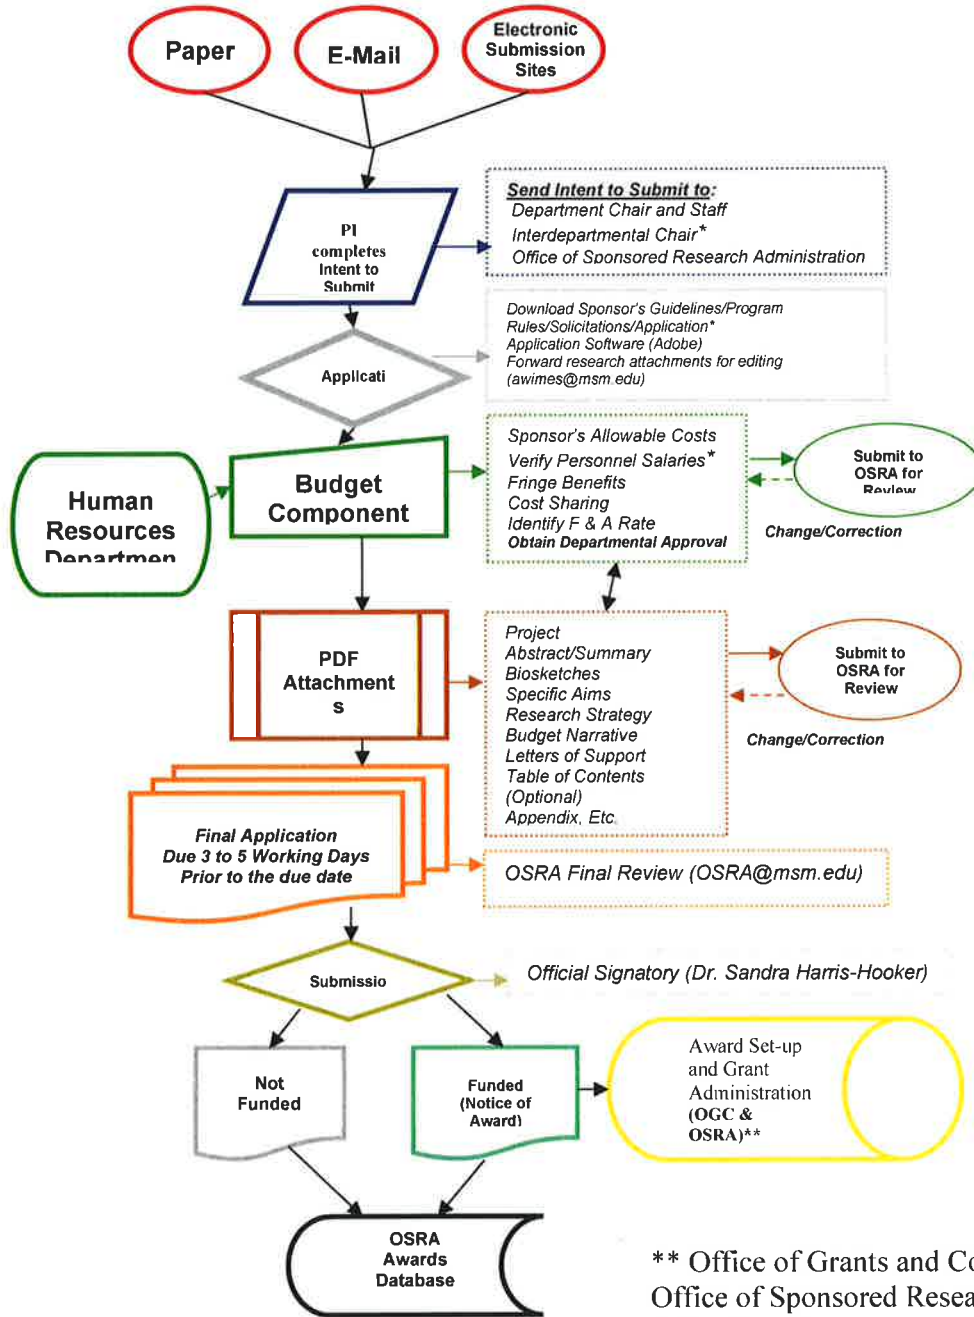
Paper

E-Mail

Electronic Submission Sites

PI completes Intent to Submit

Send Intent to Submit to:
Department Chair and Staff
Interdepartmental Chair*
Office of Sponsored Research Administration

Applicati

Download Sponsor's Guidelines/Program Rules/Solicitations/Application*
Application Software (Adobe)
Forward research attachments for editing (awimes@msm.edu)

Human Resources Departmen

Budget Component

Sponsor's Allowable Costs
Verify Personnel Salaries*
Fringe Benefits
Cost Sharing
Identify F & A Rate
Obtain Departmental Approval

Submit to OSRA for Review

Change/Correction

PDF Attachment s

Project
Abstract/Summary
Biosketches
Specific Aims
Research Strategy
Budget Narrative
Letters of Support
Table of Contents
(Optional)
Appendix, Etc.

Submit to OSRA for Review

Change/Correction

Final Application Due 3 to 5 Working Days Prior to the due date

OSRA Final Review (OSRA@msm.edu)

Submissio

Official Signatory (Dr. Sandra Harris-Hooker)

Not Funded

Funded (Notice of Award)

Award Set-up and Grant Administration (OGC & OSRA)**

OSRA Awards Database

** Office of Grants and C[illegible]
Office of Sponsored Resea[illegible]